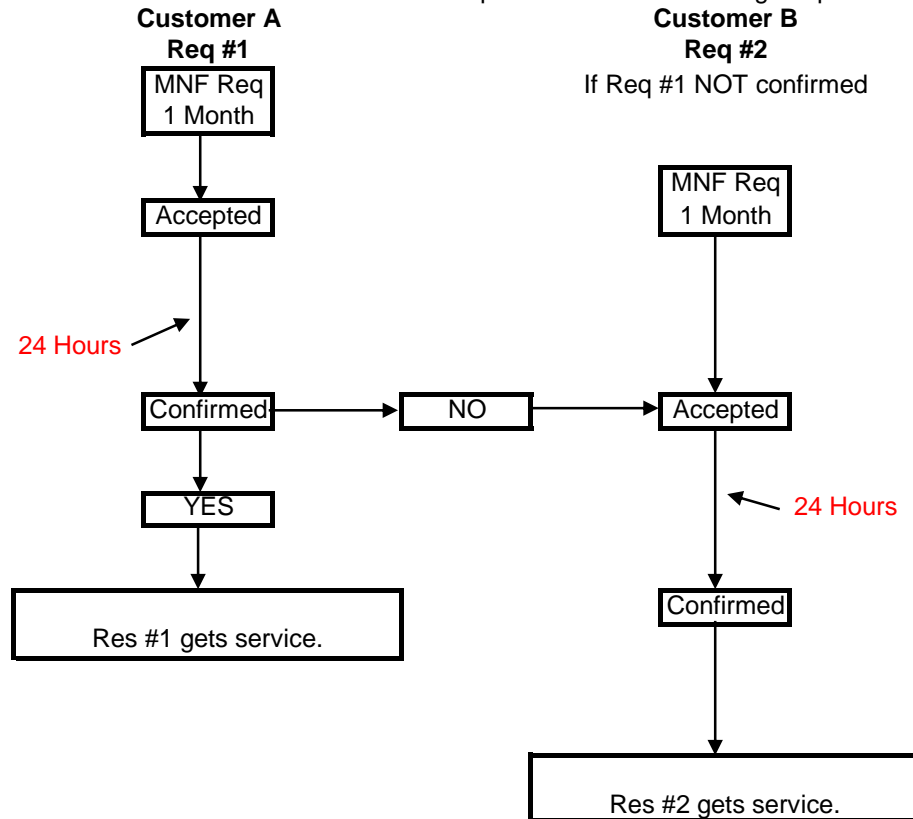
Customer A
Req #1

Customer B
Req #2
If Req #1 NOT confirmed

MNF Req
1 Month

Accepted

24 Hours

Confirmed

NO

YES

Res #1 gets service.

MNF Req
1 Month

Accepted

24 Hours

Confirmed

Res #2 gets service.